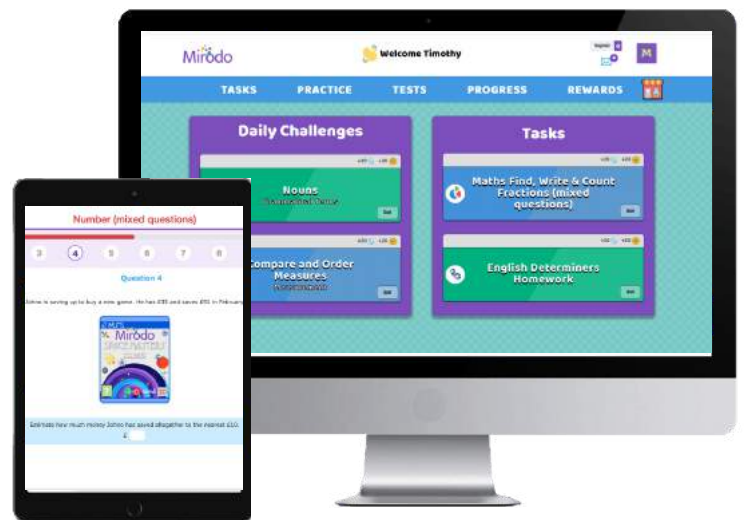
Mirodo

Welcome Timothy

English

M

TASKS PRACTICE TESTS PROGRESS REWARDS

Daily Challenges

Nouns
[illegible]

Go

Compare and Order Measures
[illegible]

Go

Tasks

Maths Find, Write & Count Fractions (mixed questions)

Go

English Determiners Homework

Go

Number (mixed questions)

3 4 5 6 7 8

Question 4

Johno is saving up to buy a new game. He has £30 and saves £15 in February

Mirodo
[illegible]

Estimate how much money Johno has saved altogether to the nearest £10.

£